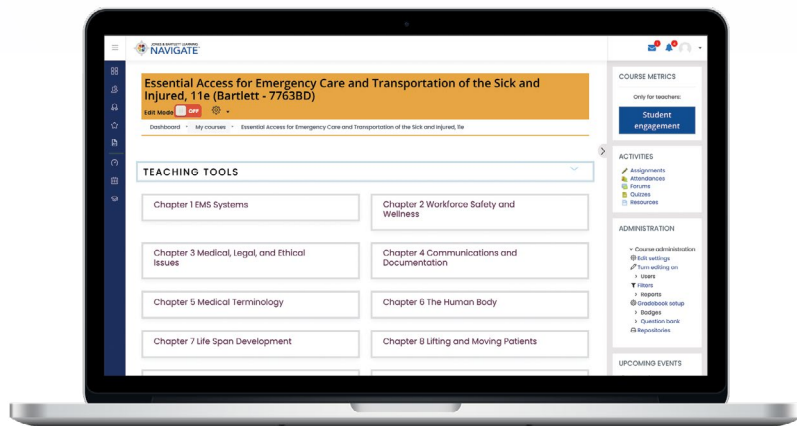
JONES & BARTLETT LEARNING NAVIGATE

Essential Access for Emergency Care and Transportation of the Sick and Injured, 11e (Bartlett - 7763BD)

Edit Mode OFF

Dashboard › My courses › Essential Access for Emergency Care and Transportation of the Sick and Injured, 11e

TEACHING TOOLS

Chapter 1 EMS Systems

Chapter 2 Workforce Safety and Wellness

Chapter 3 Medical, Legal, and Ethical Issues

Chapter 4 Communications and Documentation

Chapter 5 Medical Terminology

Chapter 6 The Human Body

Chapter 7 Life Span Development

Chapter 8 Lifting and Moving Patients

COURSE METRICS

Only for teachers:

Student engagement

ACTIVITIES

Assignments
Attendances
Forums
Quizzes
Resources

ADMINISTRATION

Course administration
Edit settings
Turn editing on
Users
Filters
Reports
Gradebook setup
Badges
Question bank
Repositories

UPCOMING EVENTS